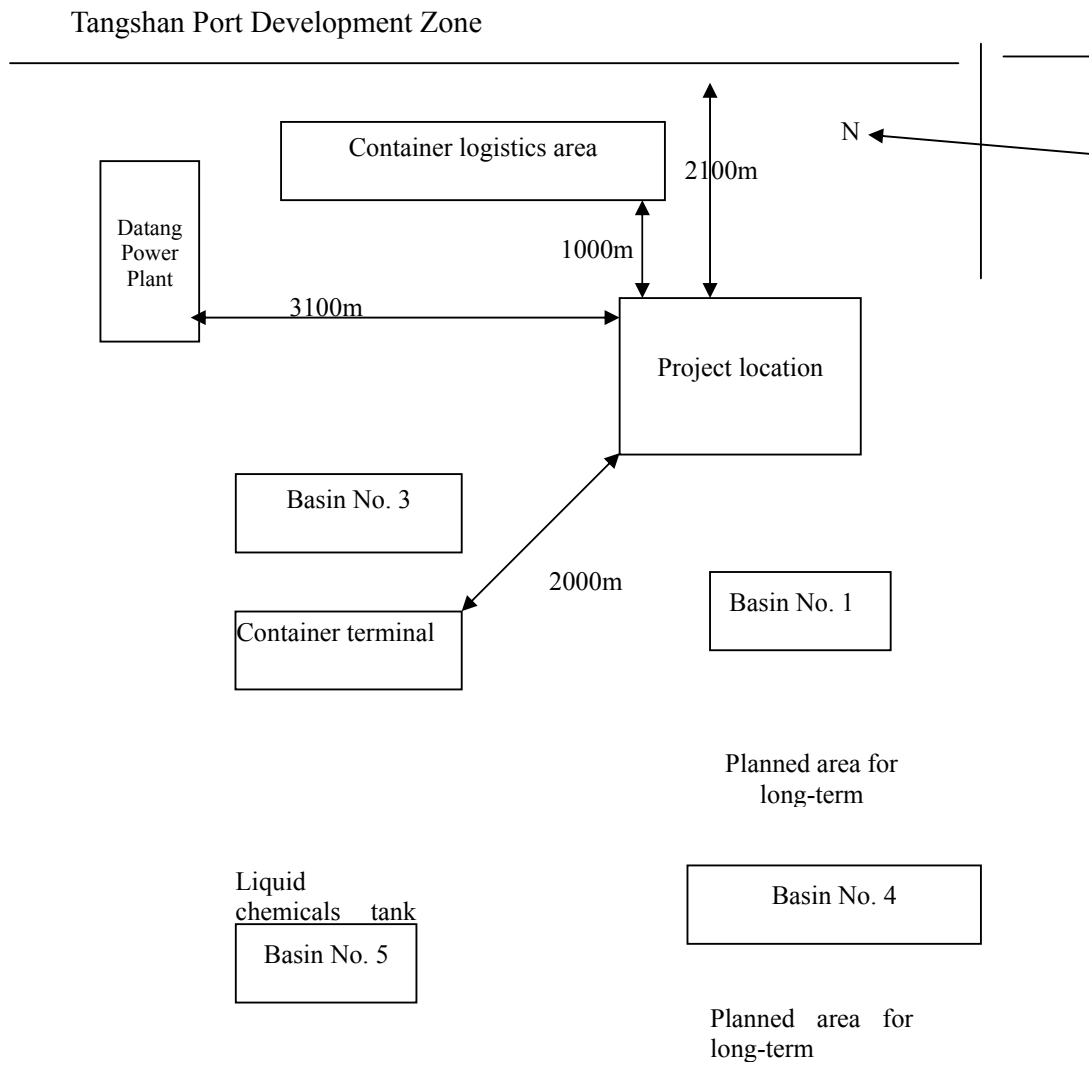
Tangshan Port Development Zone

N

Container logistics area

2100m

1000m

Datang Power Plant

3100m

Project location

Basin No. 3

2000m

Basin No. 1

Container terminal

Planned area for long-term

Liquid chemicals tank

Basin No. 4

Basin No. 5

Planned area for long-term